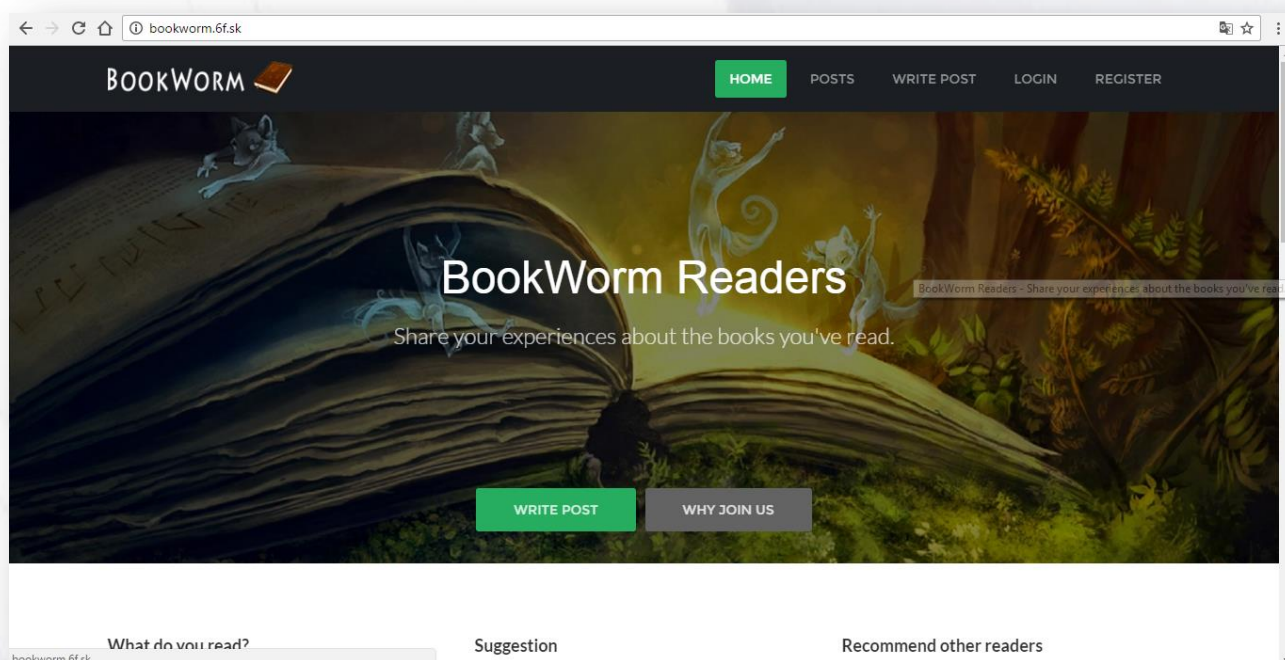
bookworm.6f.sk

BOOKWORM

HOME POSTS WRITE POST LOGIN REGISTER

BookWorm Readers

Share your experiences about the books you've read.

BookWorm Readers - Share your experiences about the books you've read

WRITE POST WHY JOIN US

What do you read?

Suggestion

Recommend other readers

bookworm.6f.sk